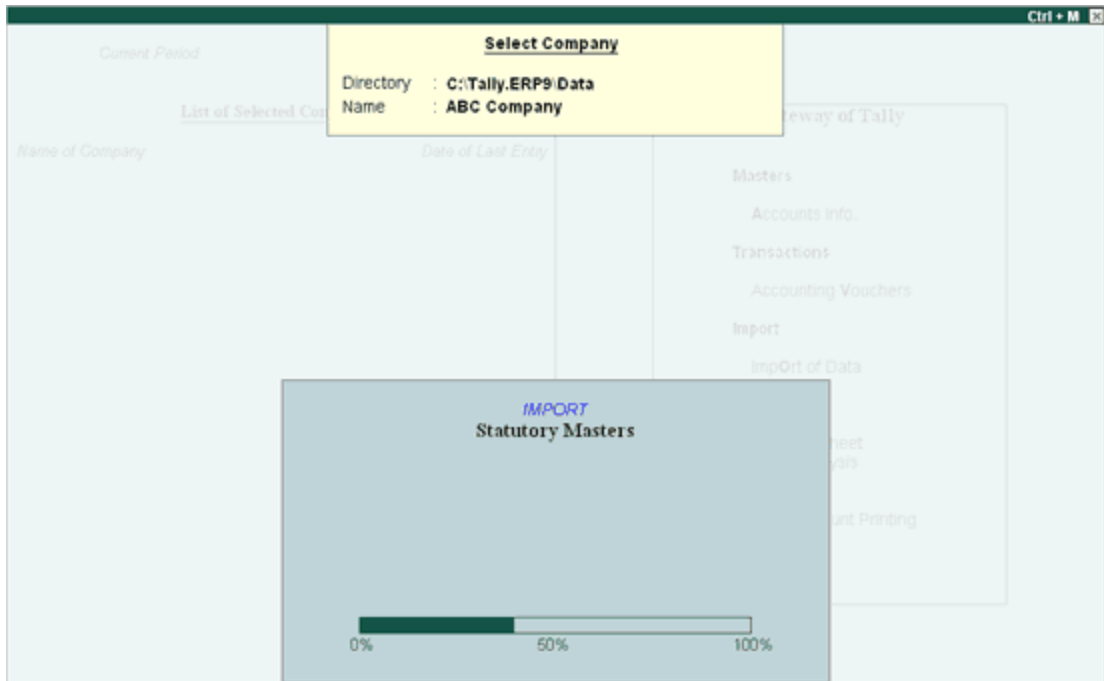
Ctrl + M

Current Period

Select Company

Directory : C:\Tally.ERP9\Data
Name : ABC Company

List of Selected Co

teway of Tally

Name of Company

Date of Last Entry

Masters

Accounts Info.

Transactions

Accounting Vouchers

Import

Import of Data

IMPORT
Statutory Masters

heet
ysis

unt Printing

0%
50%
100%